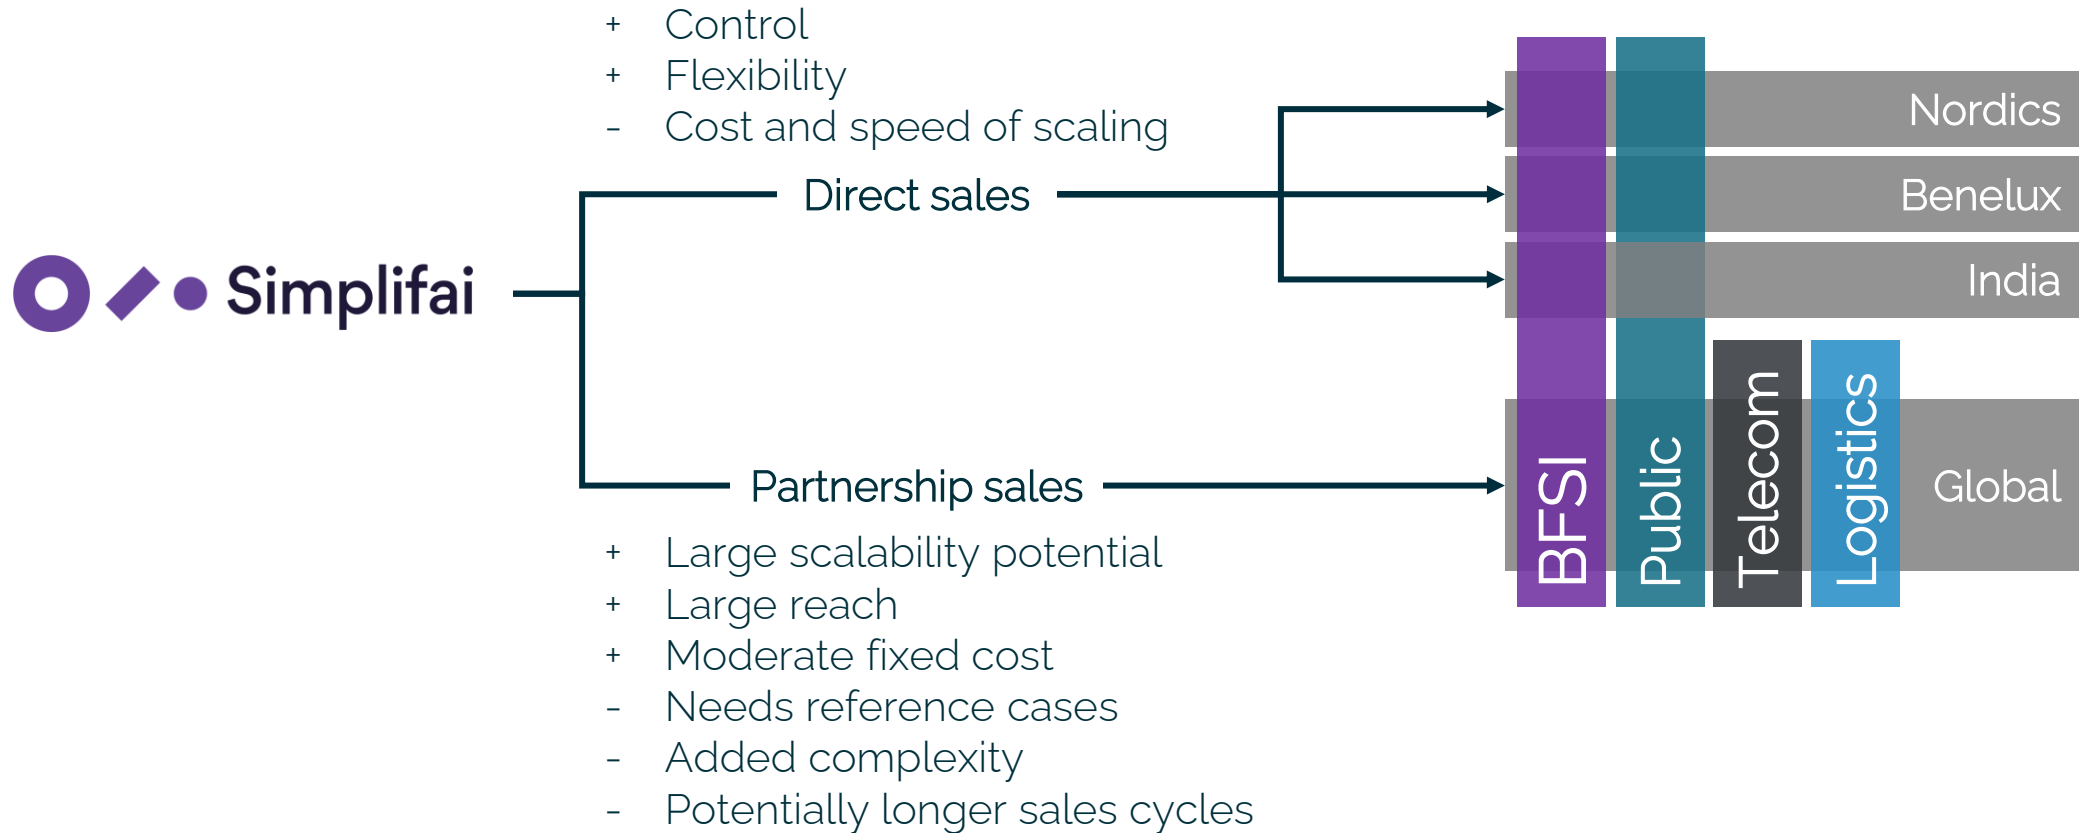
+ Control
+ Flexibility
- Cost and speed of scaling

Simplifai

Direct sales

Partnership sales

+ Large scalability potential
+ Large reach
+ Moderate fixed cost
- Needs reference cases
- Added complexity
- Potentially longer sales cycles

Nordics
Benelux
India
Global

BFSI
Public
Telecom
Logistics